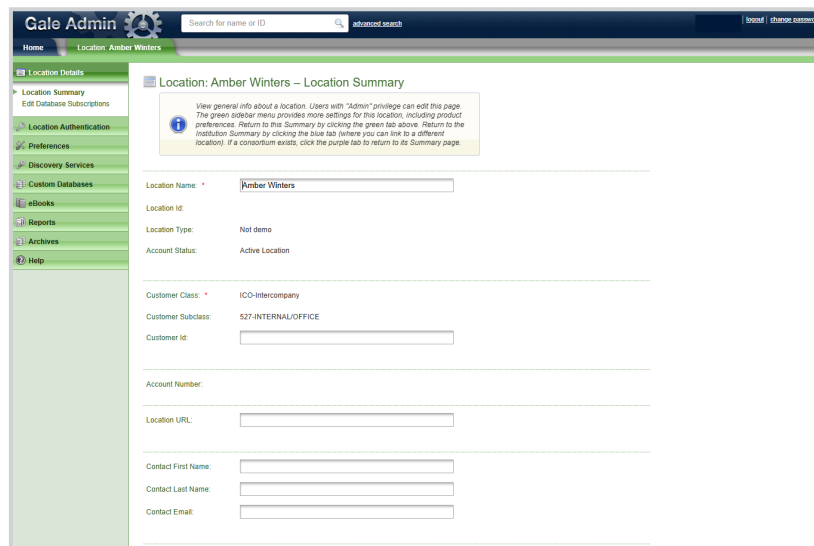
Gale Admin

Search for name or ID

advanced search

logout | change passwo

Home

Location: Amber Winters

Location Details

Location Summary

Edit Database Subscriptions

Location Authentication

Preferences

Discovery Services

Custom Databases

eBooks

Reports

Archives

Help

Location: Amber Winters – Location Summary

View general info about a location. Users with "Admin" privilege can edit this page. The green sidebar menu provides more settings for this location, including product preferences. Return to this Summary by clicking the green tab above. Return to the Institution Summary by clicking the blue tab (where you can link to a different location). If a consortium exists, click the purple tab to return to its Summary page.

Location Name: *

Amber Winters

Location Id:

Location Type:

Not demo

Account Status:

Active Location

Customer Class: *

ICO-Intercompany

Customer Subclass:

527-INTERNAL/OFFICE

Customer Id:

Account Number:

Location URL:

Contact First Name:

Contact Last Name:

Contact Email: